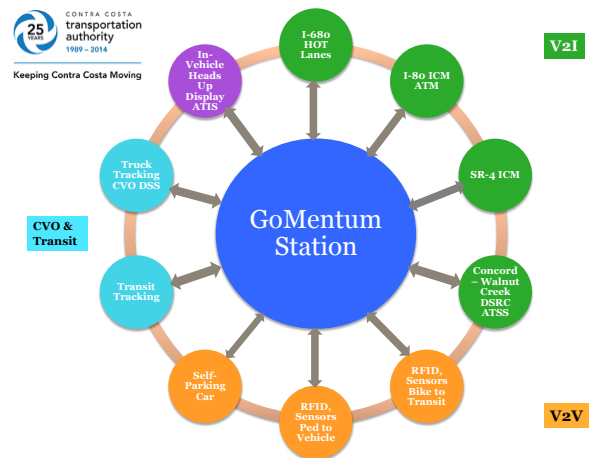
25 YEARS
CONTRA COSTA
transportation authority
1989 – 2014
Keeping Contra Costa Moving

V2I

I-680 HOT Lanes

I-80 ICM ATM

SR-4 ICM

Concord – Walnut Creek DSRC ATSS

RFID, Sensors Bike to Transit

RFID, Sensors Ped to Vehicle

Self-Parking Car

Transit Tracking

Truck Tracking CVO DSS

In-Vehicle Heads Up Display ATIS

GoMentum Station

CVO & Transit

V2V